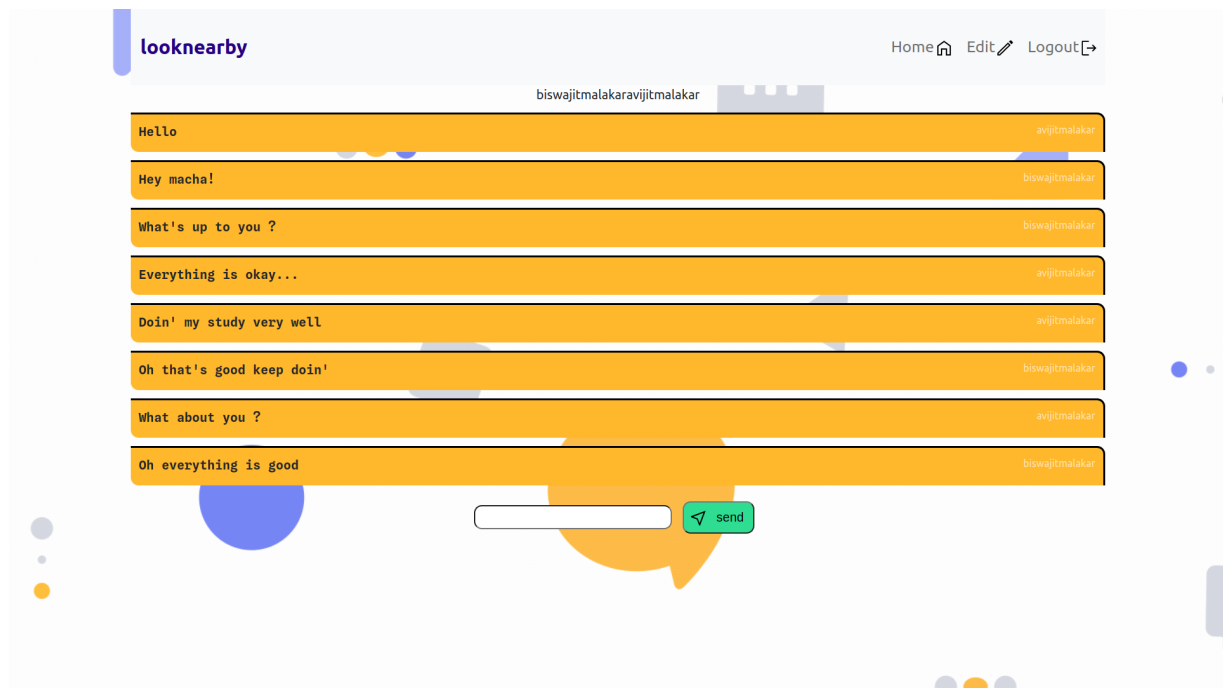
looknearby

Home Edit Logout

biswajitmalakaravijitmalakar

Hello
avijitmalakar

Hey macha!
biswajitmalakar

What's up to you ?
biswajitmalakar

Everything is okay...
avijitmalakar

Doin' my study very well
avijitmalakar

Oh that's good keep doin'
biswajitmalakar

What about you ?
avijitmalakar

Oh everything is good
biswajitmalakar

send